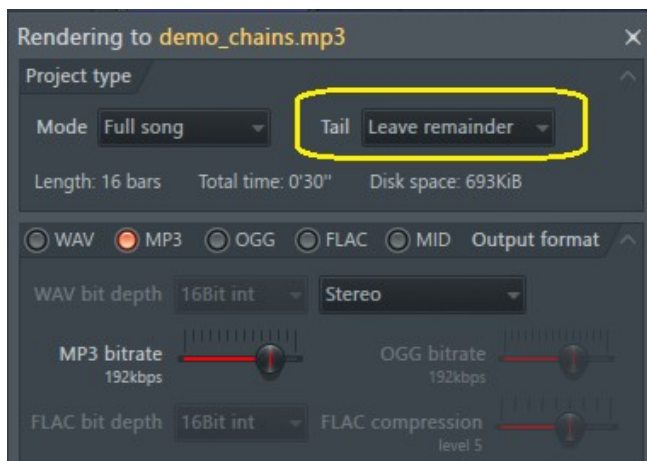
Rendering to demo_chains.mp3 ×

Project type

Mode Full song

Tail Leave remainder

Length: 16 bars Total time: 0'30'' Disk space: 693KiB

WAV MP3 OGG FLAC MID Output format

WAV bit depth 16Bit int

Stereo

MP3 bitrate
192kbps

OGG bitrate
192kbps

FLAC bit depth 16Bit int

FLAC compression
level 5